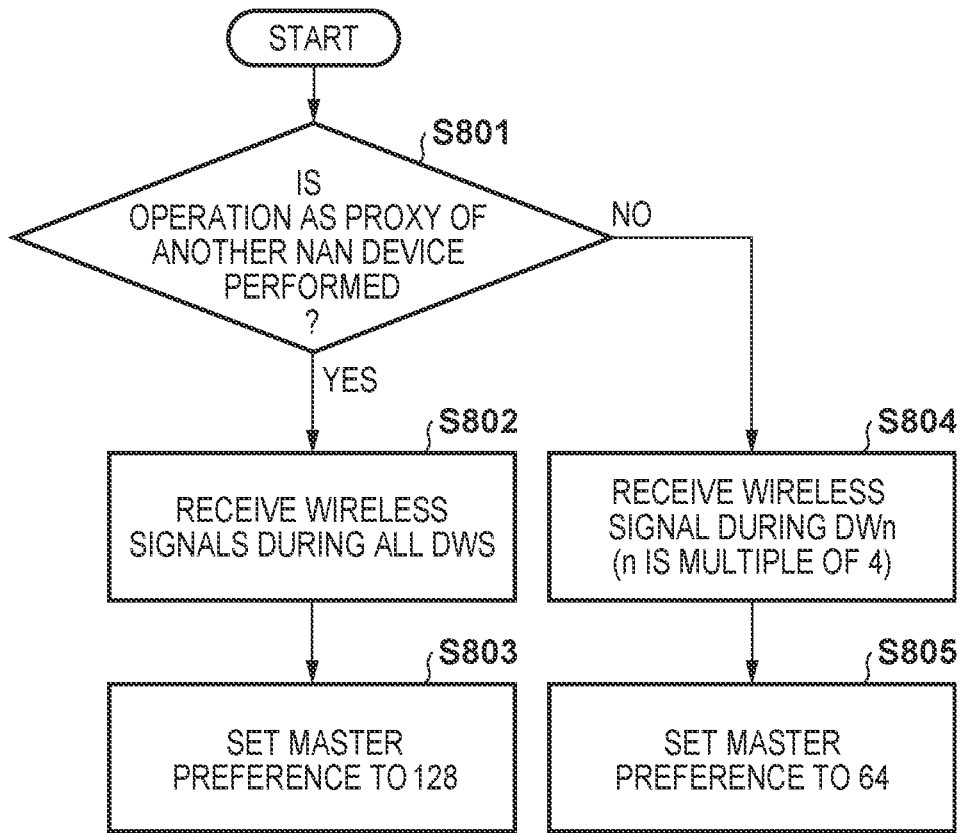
START

S801

IS OPERATION AS PROXY OF ANOTHER NAN DEVICE PERFORMED ?

NO

YES

S802

RECEIVE WIRELESS SIGNALS DURING ALL DWS

S803

SET MASTER PREFERENCE TO 128

S804

RECEIVE WIRELESS SIGNAL DURING DWn (n IS MULTIPLE OF 4)

S805

SET MASTER PREFERENCE TO 64